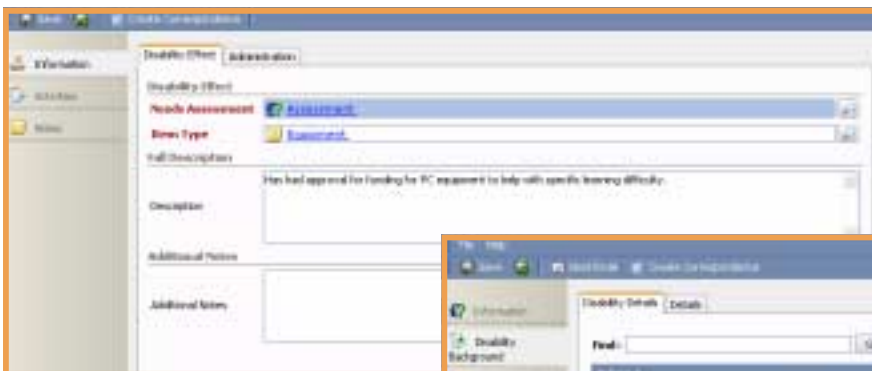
Save Create Correspondence

Information
Activities
Notes

Disability Effect | Administration

Disability Effect
Needs Assessment | Assessment
Items Type | Equipment
Full Description
Description | Has had approval for funding for PC equipment to help with specific learning difficulty.
Additional Notes
Additional Notes

File Help
Save Send Email Create Correspondence
Information
Disability Background
Disability Details | Details
Find: